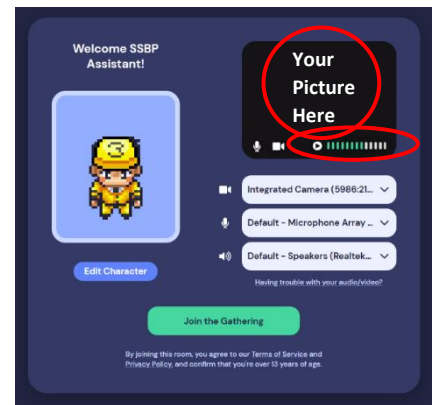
Welcome SSBP Assistant!

Your Picture Here

Edit Character

Integrated Camera (5986:21...

Default - Microphone Array ...

Default - Speakers (Realtek...

Having trouble with your audio/video?

Join the Gathering

By joining this room, you agree to our Terms of Service and Privacy Policy, and confirm that you're over 13 years of age.